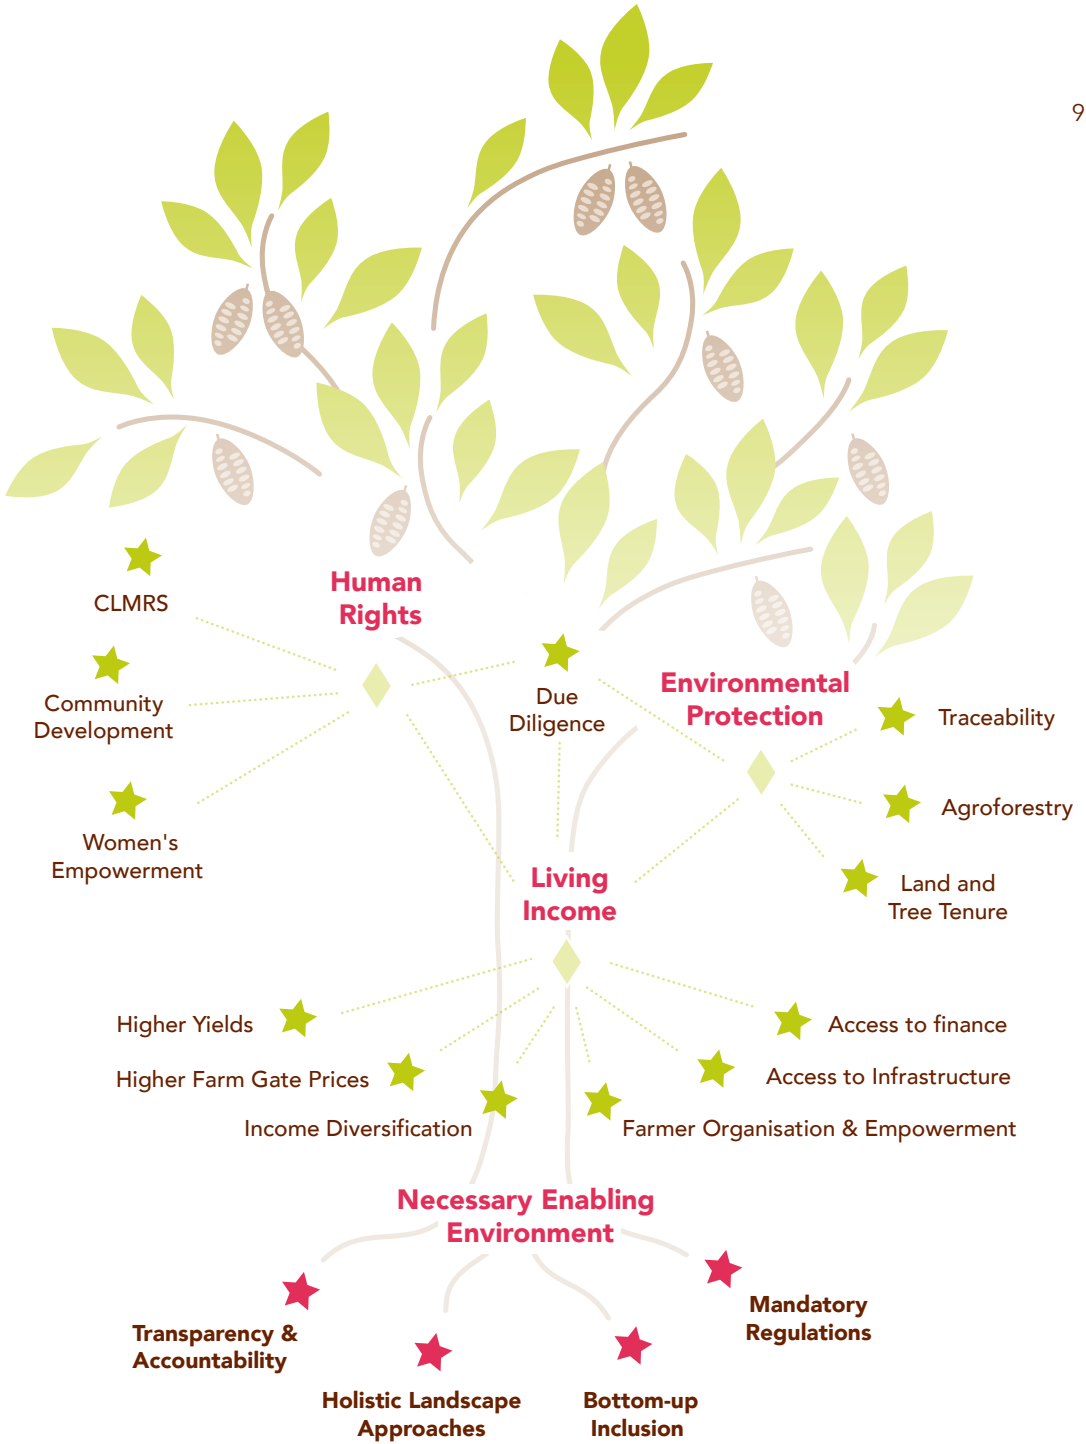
9

Human Rights

CLMRS

Community Development

Women's Empowerment

Due Diligence

Environmental Protection

Traceability

Agroforestry

Land and Tree Tenure

Living Income

Higher Yields

Higher Farm Gate Prices

Income Diversification

Access to finance

Access to Infrastructure

Farmer Organisation & Empowerment

Necessary Enabling Environment

Transparency & Accountability

Holistic Landscape Approaches

Bottom-up Inclusion

Mandatory Regulations